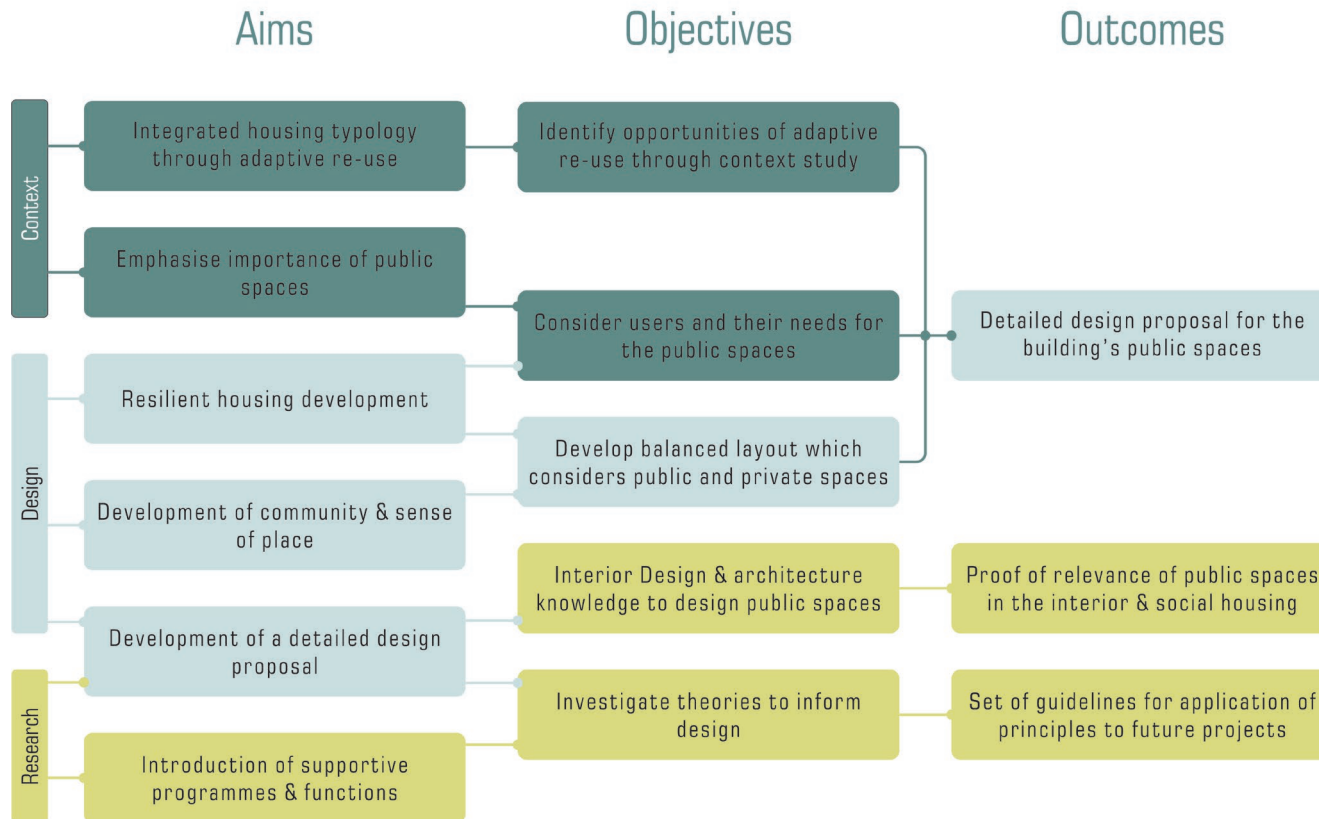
Aims

Objectives

Outcomes

Context

Integrated housing typology through adaptive re-use

Identify opportunities of adaptive re-use through context study

Emphasise importance of public spaces

Consider users and their needs for the public spaces

Detailed design proposal for the building's public spaces

Design

Resilient housing development

Develop balanced layout which considers public and private spaces

Development of community & sense of place

Interior Design & architecture knowledge to design public spaces

Proof of relevance of public spaces in the interior & social housing

Development of a detailed design proposal

Research

Investigate theories to inform design

Set of guidelines for application of principles to future projects

Introduction of supportive programmes & functions